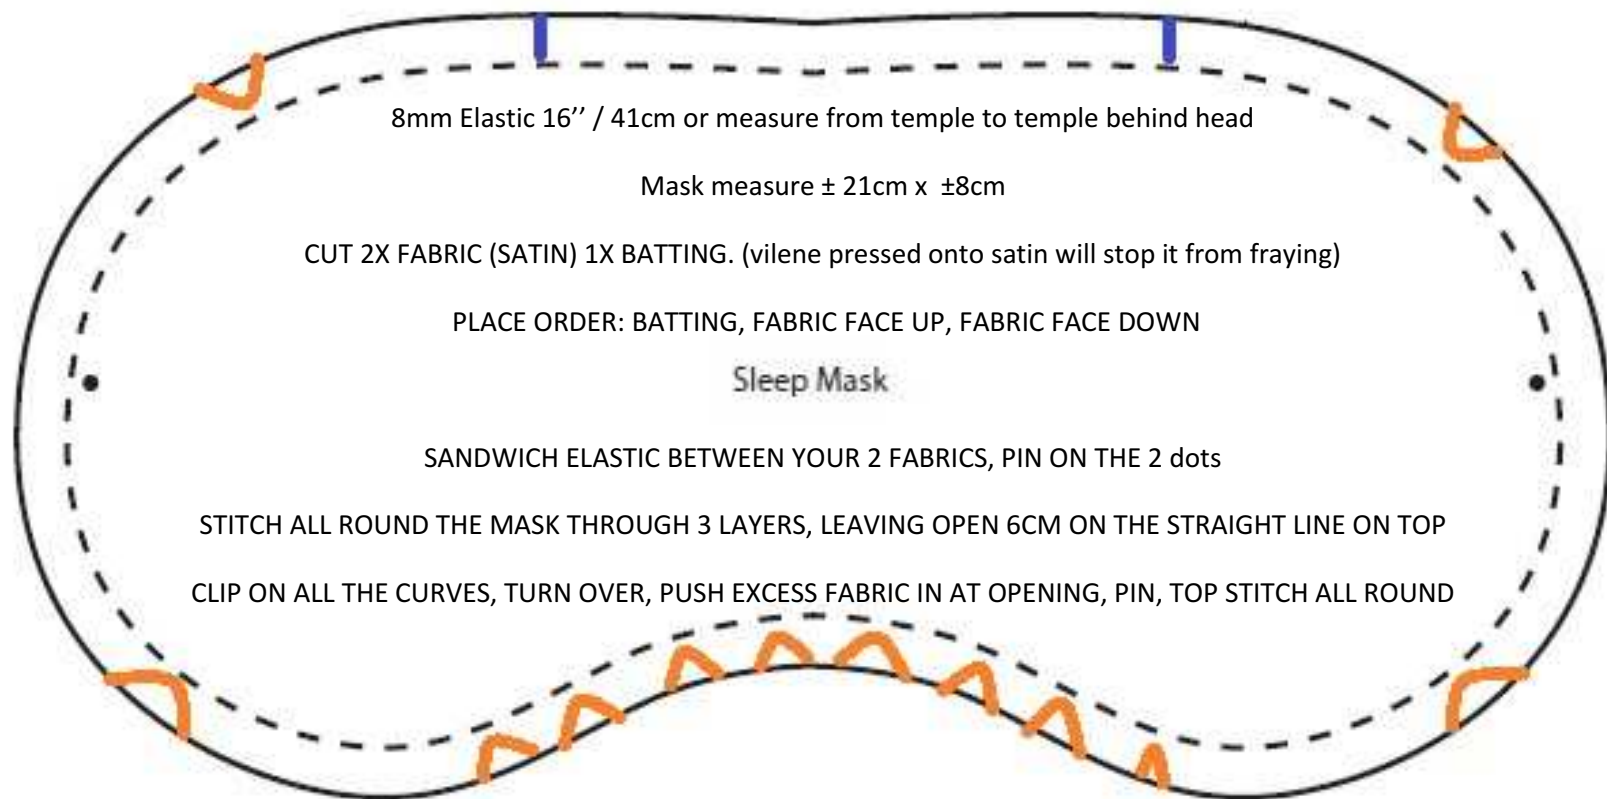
8mm Elastic 16’’ / 41cm or measure from temple to temple behind head

Mask measure ± 21cm x ±8cm

CUT 2X FABRIC (SATIN) 1X BATTING. (vilene pressed onto satin will stop it from fraying)

PLACE ORDER: BATTING, FABRIC FACE UP, FABRIC FACE DOWN

Sleep Mask

SANDWICH ELASTIC BETWEEN YOUR 2 FABRICS, PIN ON THE 2 dots

STITCH ALL ROUND THE MASK THROUGH 3 LAYERS, LEAVING OPEN 6CM ON THE STRAIGHT LINE ON TOP

CLIP ON ALL THE CURVES, TURN OVER, PUSH EXCESS FABRIC IN AT OPENING, PIN, TOP STITCH ALL ROUND